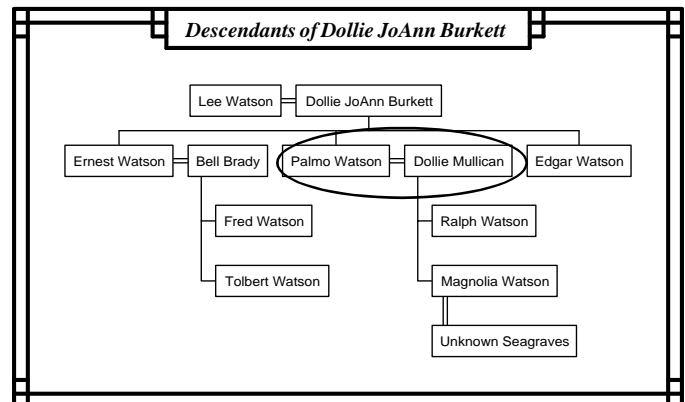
Descendants of Dollie JoAnn Burkett

Lee Watson
Dollie JoAnn Burkett

Ernest Watson
Bell Brady
Palmo Watson
Dollie Mullican
Edgar Watson

Fred Watson
Tolbert Watson

Ralph Watson
Magnolia Watson
Unknown Seagraves